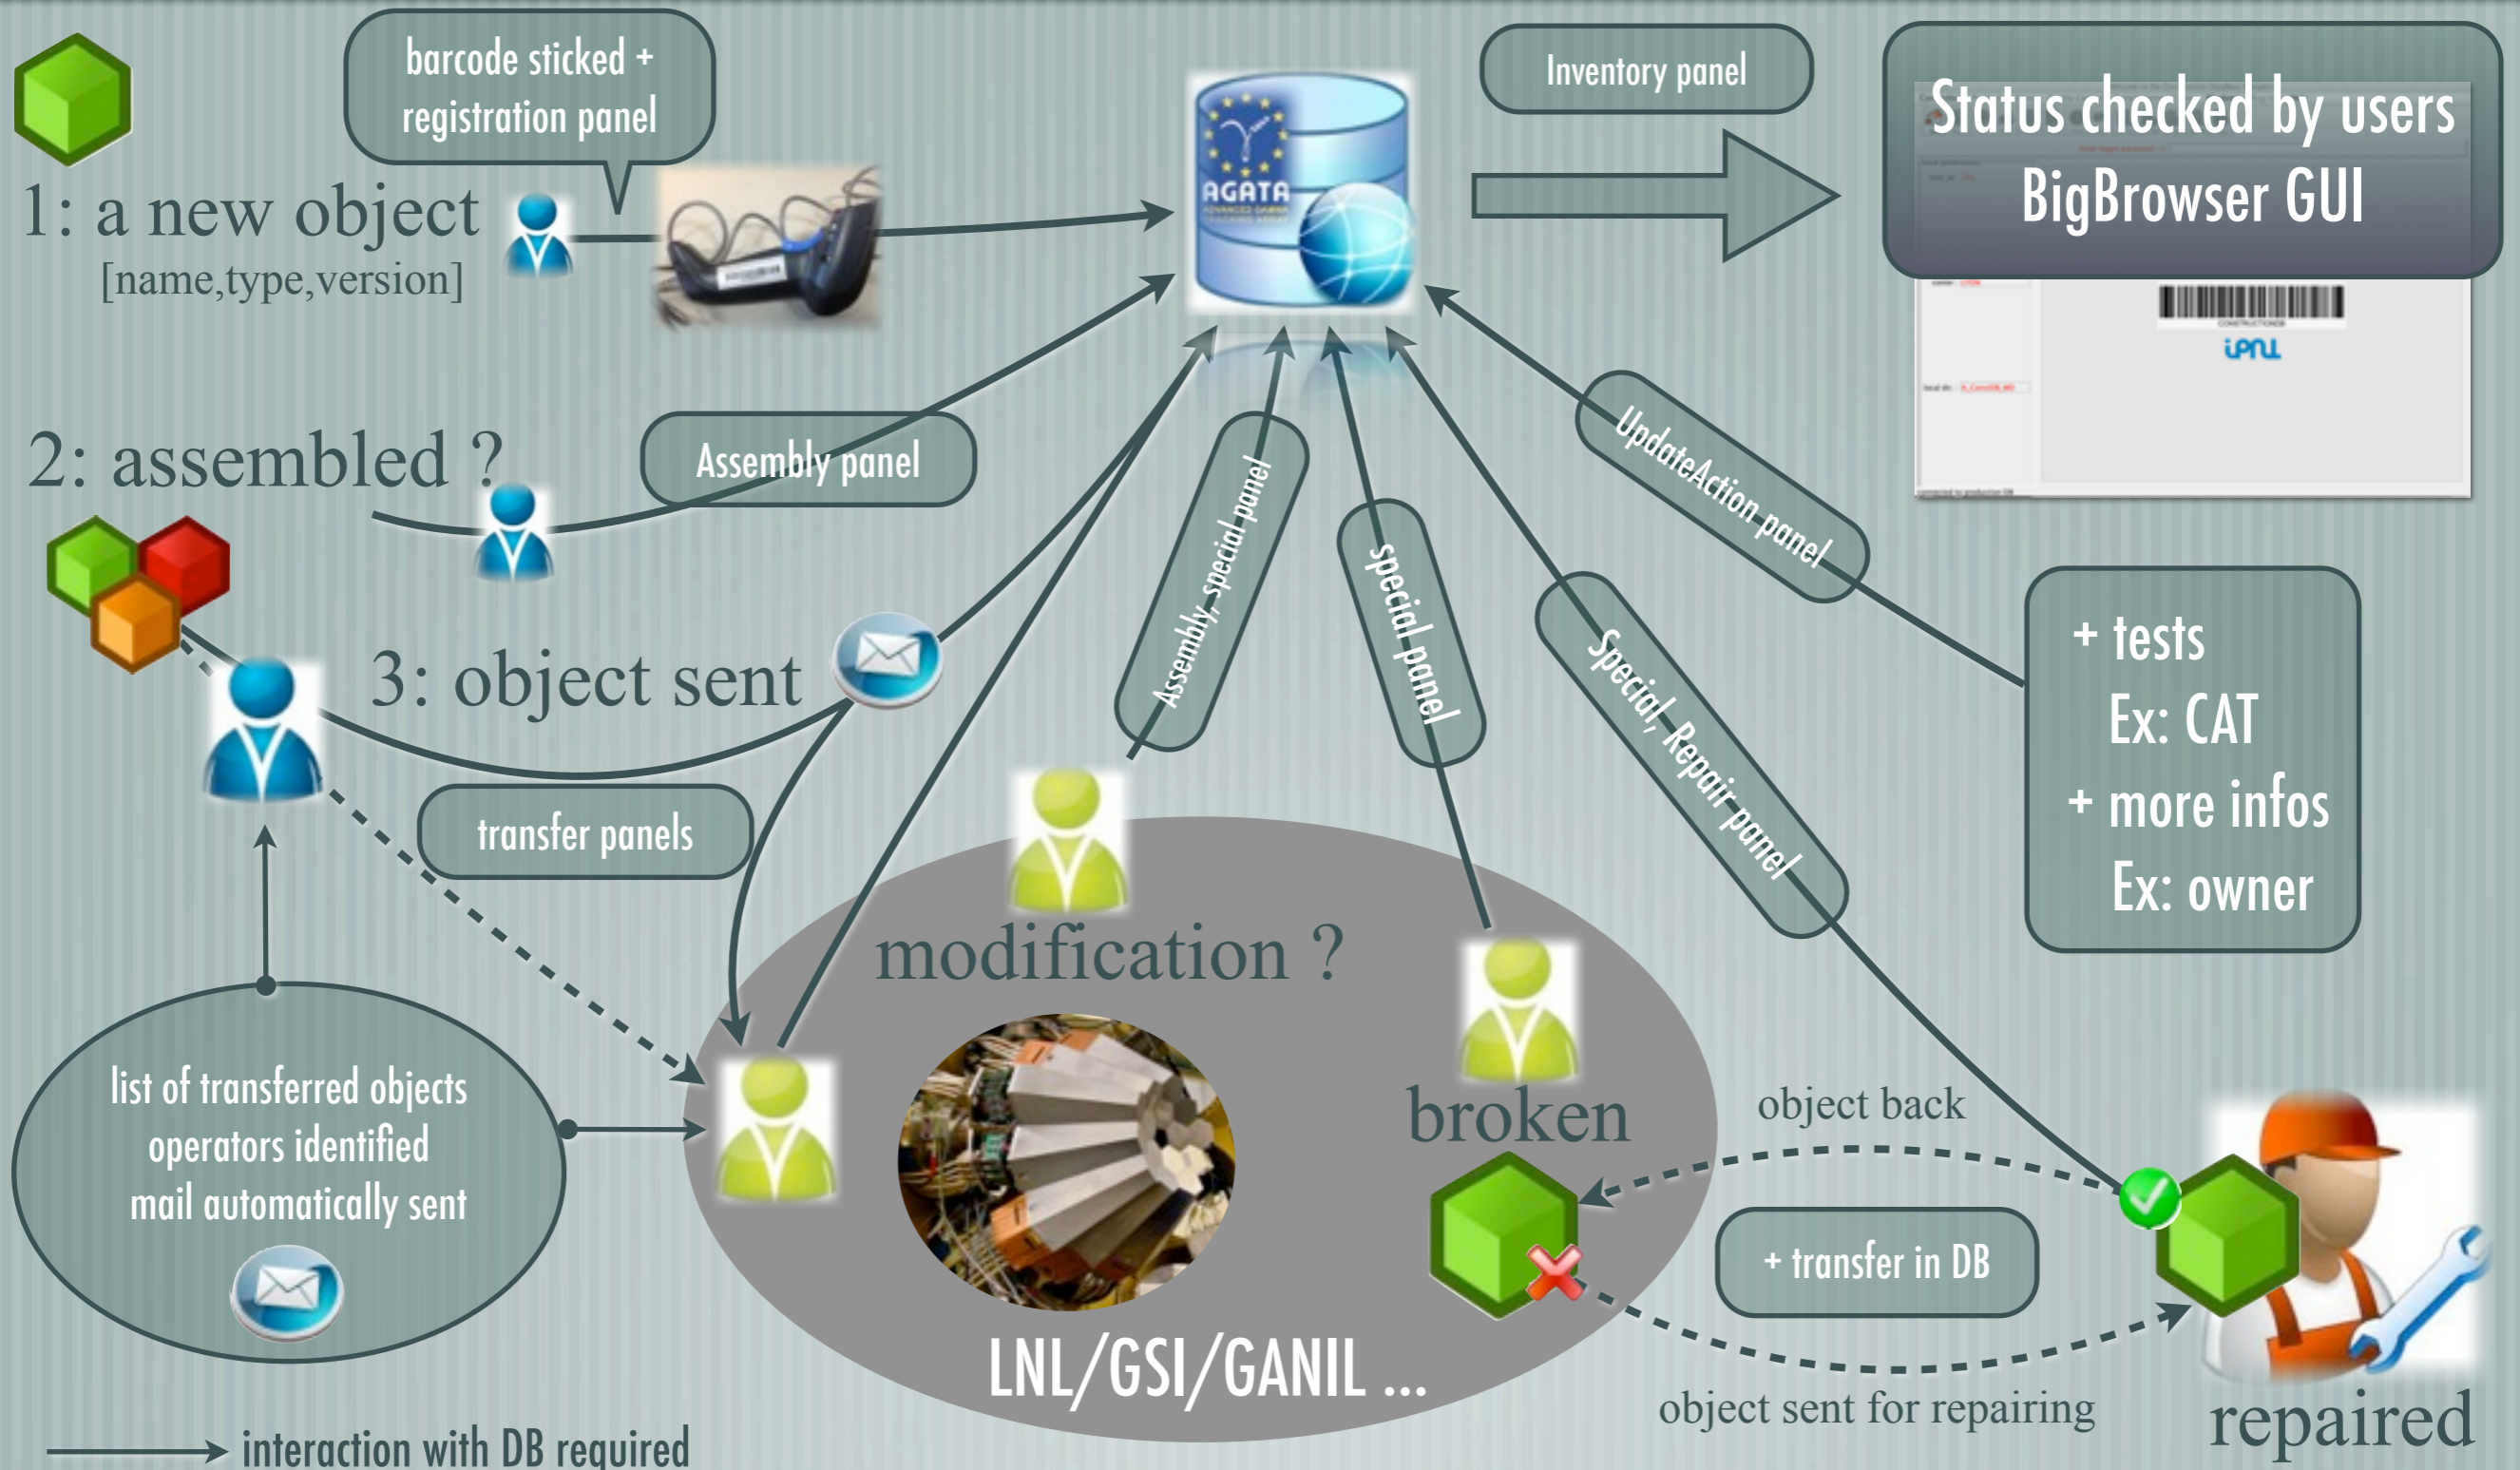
barcode sticked + registration panel

1: a new object
[name,type,version]

AGATA

Inventory panel

Status checked by users
BigBrowser GUI

2: assembled ?

Assembly panel

UpdateAction panel

Assembly, special panel

special panel

Special, Repair panel

+ tests
Ex: CAT
+ more infos
Ex: owner

3: object sent

transfer panels

modification ?

broken

object back

+ transfer in DB

list of transferred objects
operators identified
mail automatically sent

LNL/GSI/GANIL ...

object sent for repairing

repaired

interaction with DB required